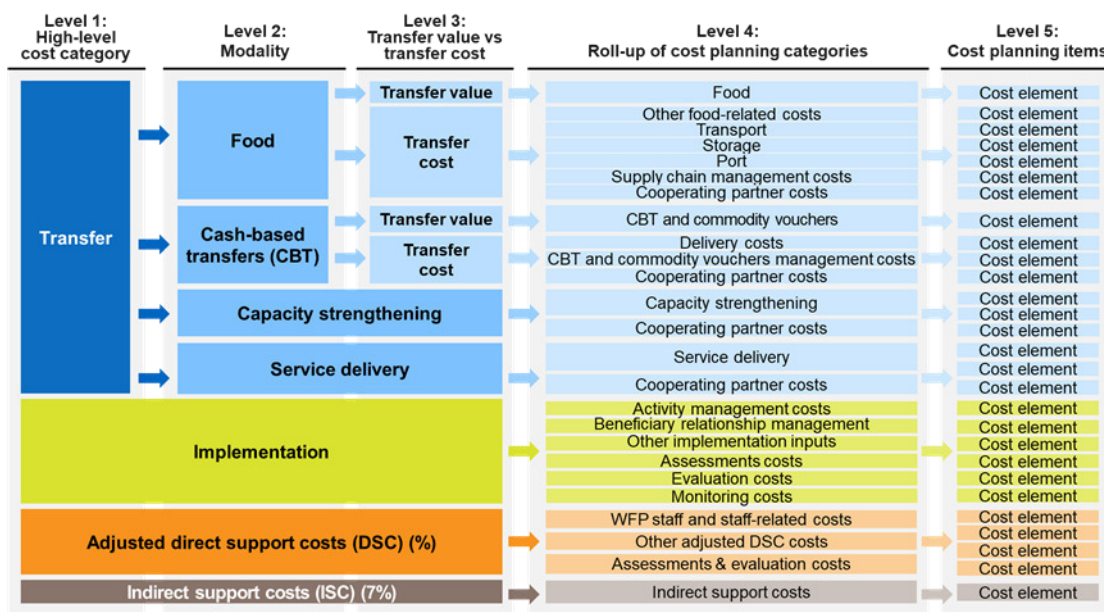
| Level 1: High-level cost category | Level 2: Modality | Level 3: Transfer value vs transfer cost | Level 4: Roll-up of cost planning categories | Level 5: Cost planning items |
|---|---|---|---|---|
| Transfer | Food | Transfer value | Food | Cost element |
| | | Transfer cost | Other food-related costs | Cost element |
| | | | Transport | Cost element |
| | | | Storage | Cost element |
| | | | Port | Cost element |
| | | | Supply chain management costs | Cost element |
| | | | Cooperating partner costs | Cost element |
| | Cash-based transfers (CBT) | Transfer value | CBT and commodity vouchers | Cost element |
| | | Transfer cost | Delivery costs | Cost element |
| | | | CBT and commodity vouchers management costs | Cost element |
| | | | Cooperating partner costs | Cost element |
| | Capacity strengthening | | Capacity strengthening | Cost element |
| | | | | Cost element |
| | | | Cooperating partner costs | Cost element |
| | Service delivery | | Service delivery | Cost element |
| | | | | Cost element |
| | | | Cooperating partner costs | Cost element |
| Implementation | | | Activity management costs | Cost element |
| | | | Beneficiary relationship management | Cost element |
| | | | Other implementation inputs | Cost element |
| | | | Assessments costs | Cost element |
| | | | Evaluation costs | Cost element |
| | | | Monitoring costs | Cost element |
| Adjusted direct support costs (DSC) (%) | | | WFP staff and staff-related costs | Cost element |
| | | | | Cost element |
| | | | Other adjusted DSC costs | Cost element |
| | | | Assessments & evaluation costs | Cost element |
| Indirect support costs (ISC) (7%) | | | Indirect support costs | Cost element |